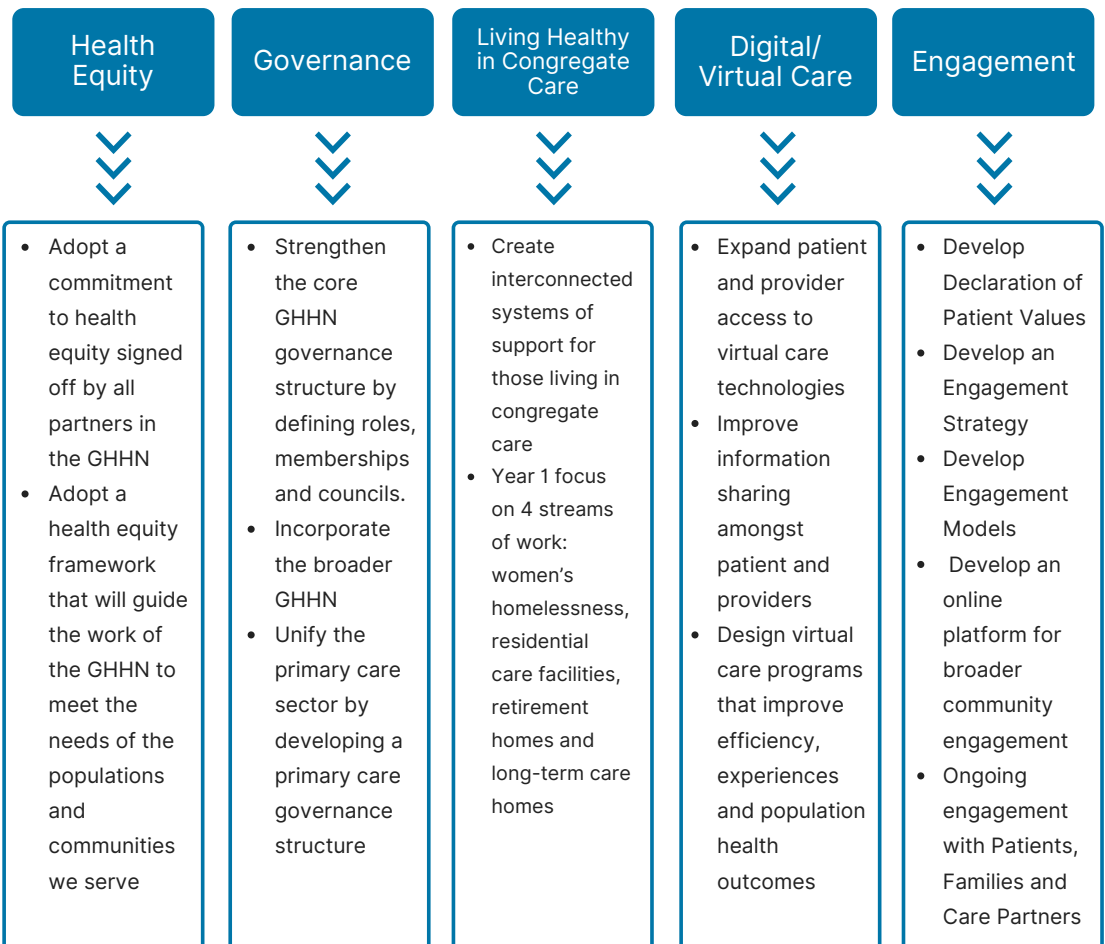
Health Equity

- Adopt a commitment to health equity signed off by all partners in the GHHN
- Adopt a health equity framework that will guide the work of the GHHN to meet the needs of the populations and communities we serve

Governance

- Strengthen the core GHHN governance structure by defining roles, memberships and councils.
- Incorporate the broader GHHN
- Unify the primary care sector by developing a primary care governance structure

Living Healthy in Congregate Care

- Create interconnected systems of support for those living in congregate care
- Year 1 focus on 4 streams of work: women's homelessness, residential care facilities, retirement homes and long-term care homes

Digital/ Virtual Care

- Expand patient and provider access to virtual care technologies
- Improve information sharing amongst patient and providers
- Design virtual care programs that improve efficiency, experiences and population health outcomes

Engagement

- Develop Declaration of Patient Values
- Develop an Engagement Strategy
- Develop Engagement Models
- Develop an online platform for broader community engagement
- Ongoing engagement with Patients, Families and Care Partners